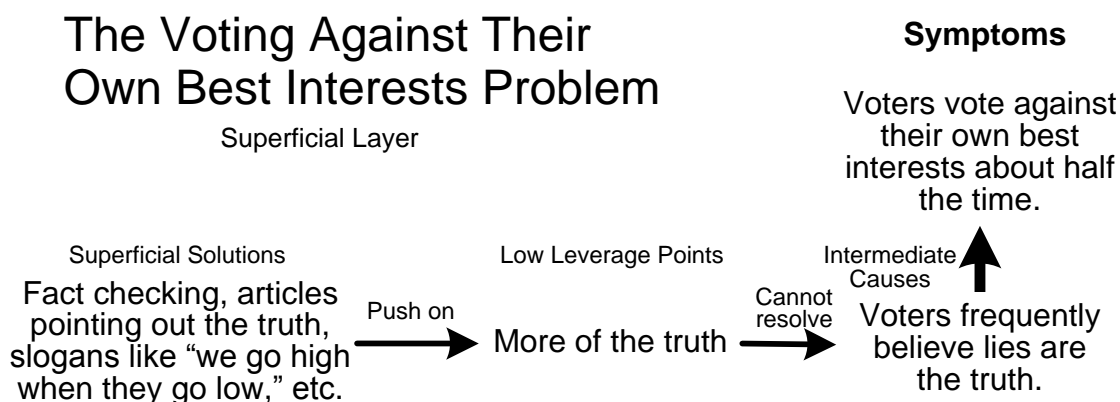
The Voting Against Their Own Best Interests Problem

Symptoms

Superficial Layer

Voters vote against their own best interests about half the time.

Superficial Solutions

Low Leverage Points

Intermediate Causes

Fact checking, articles pointing out the truth, slogans like “we go high when they go low,” etc.

Push on

More of the truth

Cannot resolve

Voters frequently believe lies are the truth.